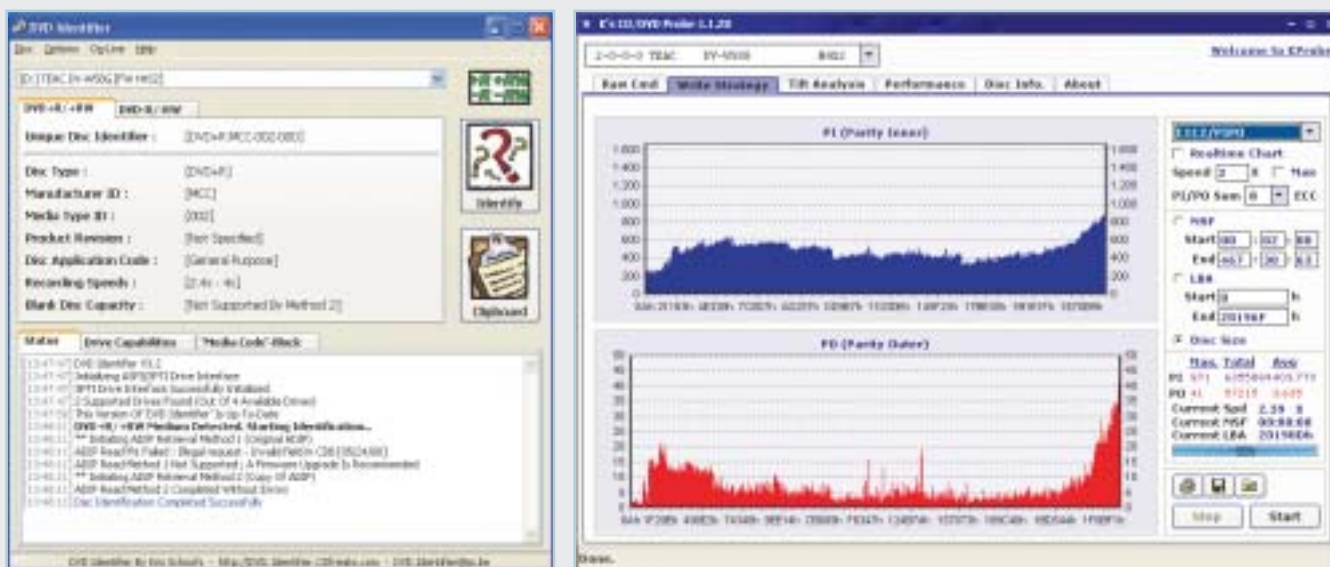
DVD Identifier

Disc Options Online Help

[0:] TEAC DV-W50G [FW 1.0?]

DVD+R/+RW DVD-R/-RW

Unique Disc Identifier : [DVD+R:MCC-002-000]

Disc Type : [DVD+R]
Manufacturer ID : [MCC]
Media Type ID : [002]
Product Revision : [Not Specified]
Disc Application Code : [General Purpose]
Recording Speeds : [2.4x - 4x]
Blank Disc Capacity : [Not Supported By Method 2]

Identify

Clipboard

Status Drive Capabilities "Media Code"-Block

13:47:47 DVD Identifier V3.2
13:47:47 Initializing ASPI/SPTI Drive Interface
13:47:49 SPTI Drive Interface Successfully Initialized
13:47:47 2 Supported Drives Found (Out Of 4 Available Drives)
13:47:50 This Version Of DVD Identifier Is Up-To-Date
13:48:11 DVD+R/+RW Medium Detected. Starting Identification...
13:48:11 *** Initializing ADIP Retrieval Method 1 (Original ADIP)
13:48:11 ADIP Read Method 1 Not Supported ; A Firmware Upgrade Is Recommended
13:48:11 *** Initializing ADIP Retrieval Method 2 (Copy Of ADIP)
13:48:11 ADIP Read Method 2 Completed Without Errors
13:48:11 Disc Identification Completed Successfully

DVD Identifier By Inc Schools - http://DVD-Identifier.cdfreaks.com - DVD.Identifier@tu.be

K's CD/DVD Probe 1.1.20

2:0-0-0 TEAC DV-W50G 0.02

Welcome to KProbe

Raw Cmd Write Strategy Tilt Analysis Performance Disc Info. About

PI (Parity Inner)

1,600 1,400 1,200 1,000 800 600 400 200 0

PO (Parity Outer)

50 45 40 35 30 25 20 15 10 5 0

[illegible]

Realtime Chart
Speed 2 X Max
PI/PO Sum 8 ECC
MSF
Start 00 : 02 : 00
End 44? : 30 : 63
LBA
Start 0 h
End 20196F h
Disc Size

Max. Total Avg
PI 971 635509 4405.771
PO 41 57215 0.685
Current Spd 2.39 X
Current MSF 00:00:00
Current LBA 201960h

Stop Start

Done.